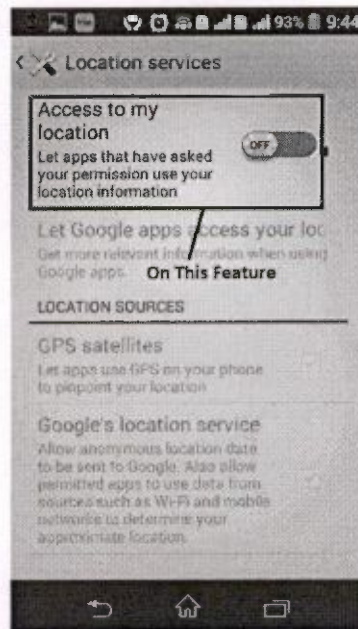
93% 9:44

Location services

Access to my location
Let apps that have asked your permission use your location information

OFF

Let Google apps access your loc
Get more relevant information when using Google apps.

On This Feature

LOCATION SOURCES

GPS satellites
Let apps use GPS on your phone to pinpoint your location

Google's location service
Allow anonymous location data to be sent to Google. Also allow permitted apps to use data from sources such as Wi-Fi and mobile networks to determine your approximate location.